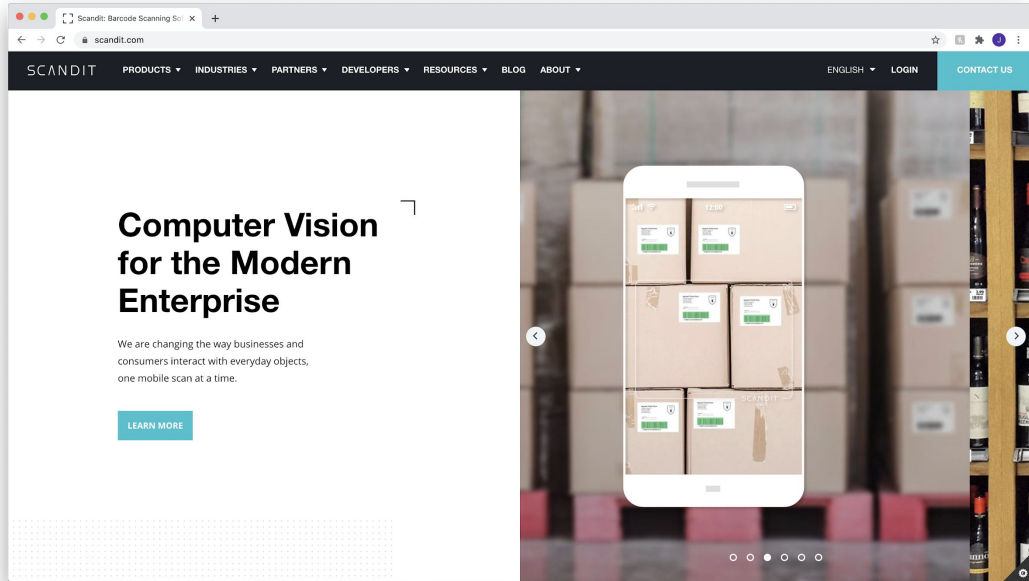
Scandit: Barcode Scanning So

scandit.com

SCANDIT PRODUCTS ▾ INDUSTRIES ▾ PARTNERS ▾ DEVELOPERS ▾ RESOURCES ▾ BLOG ABOUT ▾

ENGLISH ▾ LOGIN CONTACT US

Computer Vision for the Modern Enterprise

We are changing the way businesses and consumers interact with everyday objects, one mobile scan at a time.

LEARN MORE

12:00

SCANDIT